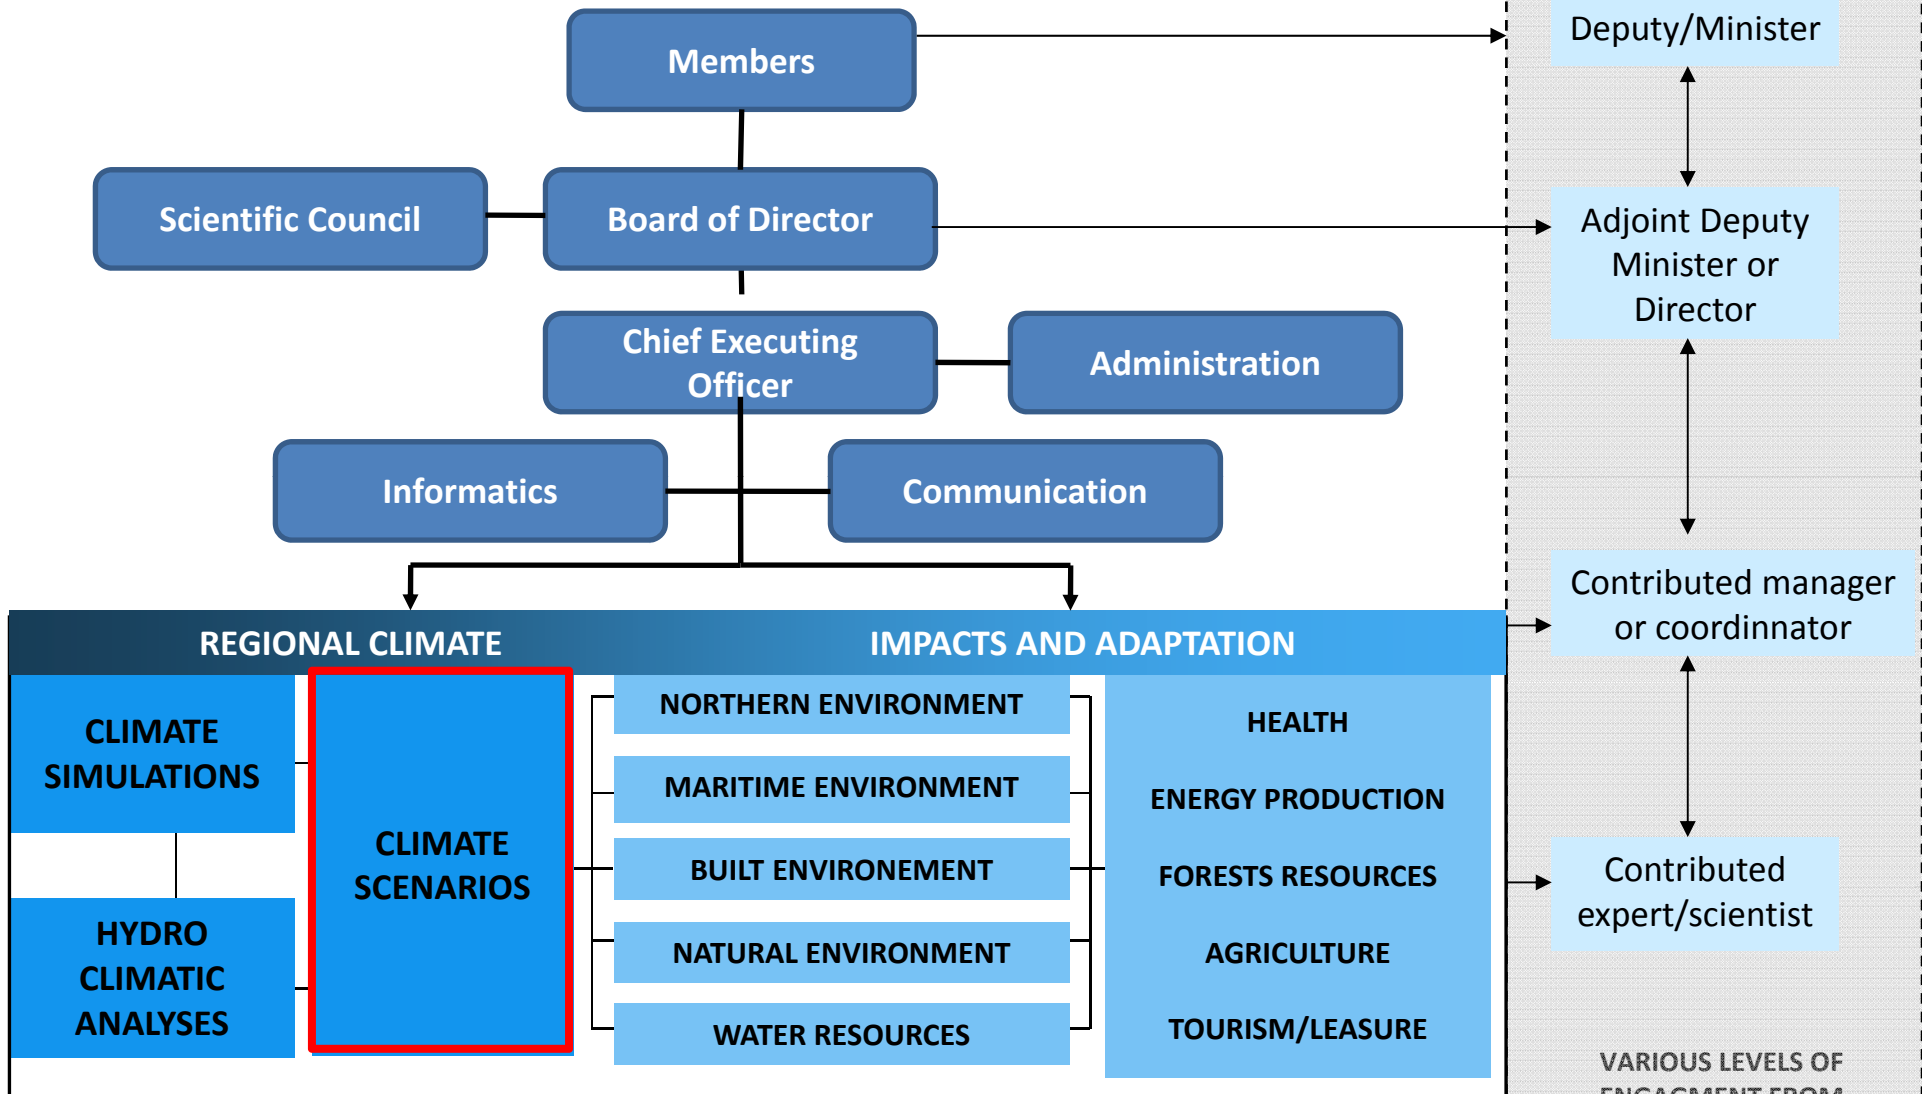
Members

Scientific Council

Board of Director

Chief Executing Officer

Administration

Informatics

Communication

REGIONAL CLIMATE

IMPACTS AND ADAPTATION

CLIMATE SIMULATIONS

HYDRO CLIMATIC ANALYSES

CLIMATE SCENARIOS

NORTHERN ENVIRONMENT

MARITIME ENVIRONMENT

BUILT ENVIRONEMENT

NATURAL ENVIRONMENT

WATER RESOURCES

HEALTH

ENERGY PRODUCTION

FORESTS RESOURCES

AGRICULTURE

TOURISM/LEASURE

Deputy/Minister

Adjoint Deputy Minister or Director

Contributed manager or coordinnator

Contributed expert/scientist

VARIOUS LEVELS OF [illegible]